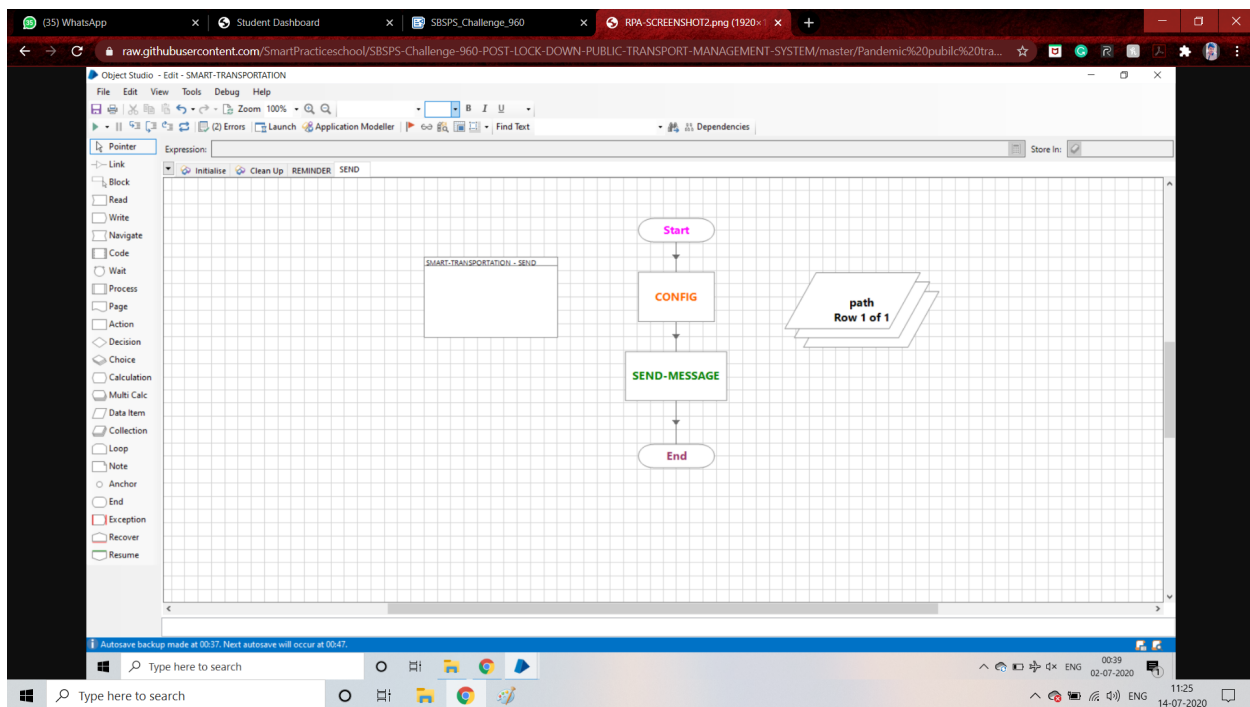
(35) WhatsApp
Student Dashboard
SBSPS_Challenge_960
RPA-SCREENSHOT2.png (1920×1
raw.githubusercontent.com/SmartPracticeschool/SBSPS-Challenge-960-POST-LOCK-DOWN-PUBLIC-TRANSPORT-MANAGEMENT-SYSTEM/master/Pandemic%20pubilc%20tra...

Object Studio - Edit - SMART-TRANSPORTATION
File Edit View Tools Debug Help
Zoom 100%
B I U
(2) Errors Launch Application Modeller Find Text Dependencies
Pointer
Expression:
Store In:
Link
Block
Read
Write
Navigate
Code
Wait
Process
Page
Action
Decision
Choice
Calculation
Multi Calc
Data Item
Collection
Loop
Note
Anchor
End
Exception
Recover
Resume
Initialise Clean Up REMINDER SEND
SMART-TRANSPORTATION - SEND
Start
CONFIG
SEND-MESSAGE
End
path
Row 1 of 1
Autosave backup made at 00:37. Next autosave will occur at 00:47.
Type here to search
ENG 00:39 02-07-2020
Type here to search
ENG 11:25 14-07-2020